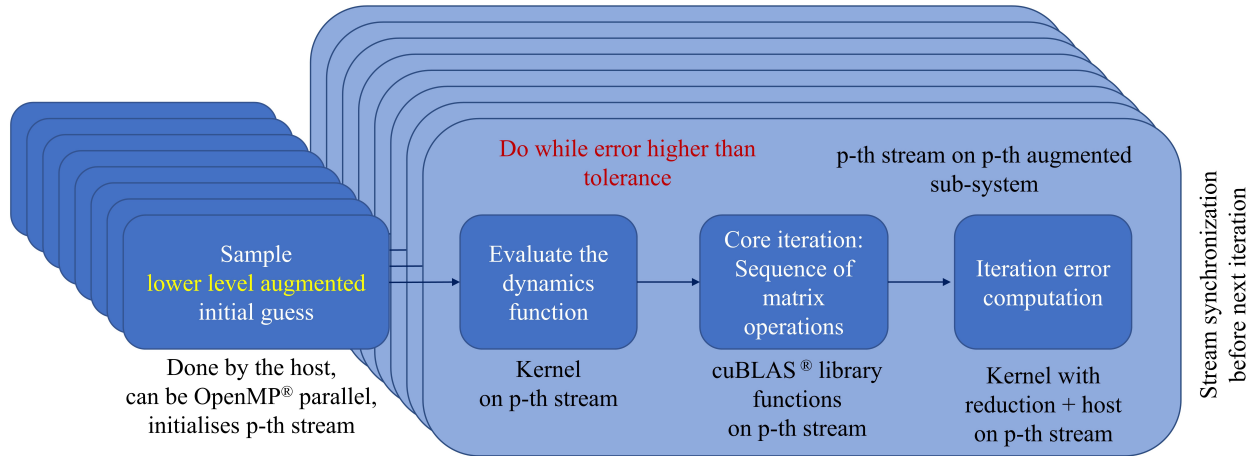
Do while error higher than tolerance

p-th stream on p-th augmented sub-system

Sample lower level augmented initial guess

Done by the host, can be OpenMP® parallel, initialises p-th stream

Evaluate the dynamics function

Kernel on p-th stream

Core iteration: Sequence of matrix operations

cuBLAS ® library functions on p-th stream

Iteration error computation

Kernel with reduction + host on p-th stream

Stream synchronization before next iteration